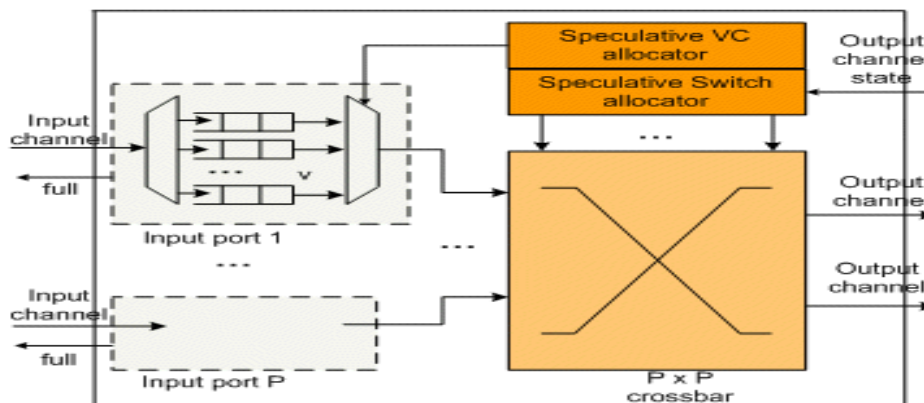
Speculative VC allocator

Speculative Switch allocator

Output channel state

Input channel

full

...

v

Input port 1

...

...

...

Output channel

Output channel

Input channel

full

Input port P

P x P crossbar